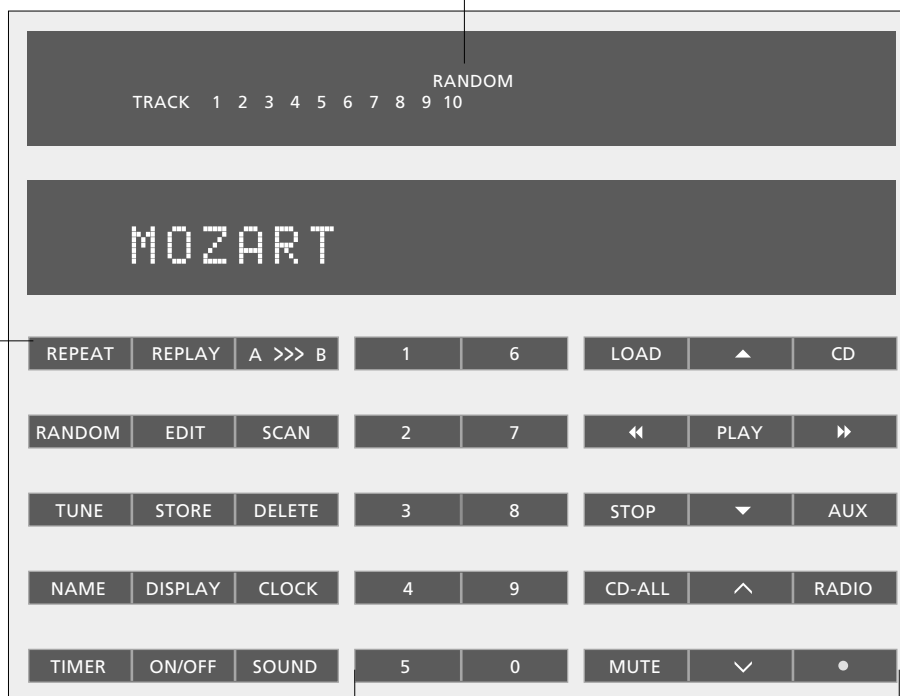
RANDOM
TRACK 1 2 3 4 5 6 7 8 9 10

MOZART

REPEAT REPLAY A >>> B 1 6 LOAD ▲ CD

RANDOM EDIT SCAN 2 7 ◀◀ PLAY ▶▶

TUNE STORE DELETE 3 8 STOP ▼ AUX

NAME DISPLAY CLOCK 4 9 CD-ALL ∧ RADIO

TIMER ON/OFF SOUND 5 0 MUTE ∨ •